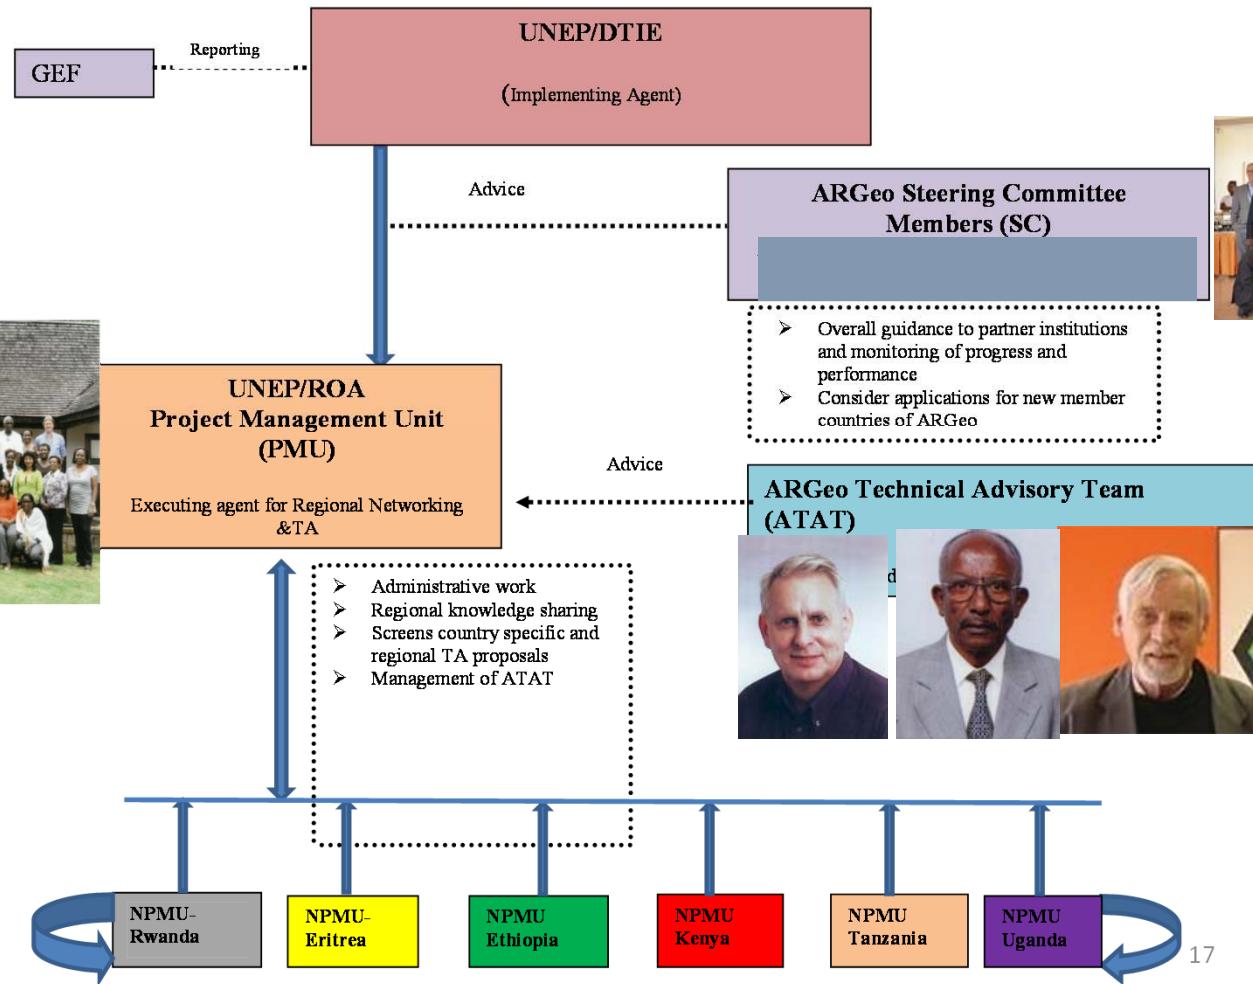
GEF

Reporting

UNEP/DTIE

(Implementing Agent)

Advice

ARGeo Steering Committee Members (SC)

➢ Overall guidance to partner institutions and monitoring of progress and performance
➢ Consider applications for new member countries of ARGeo

UNEP/ROA
Project Management Unit (PMU)

Executing agent for Regional Networking &TA

Advice

ARGeo Technical Advisory Team (ATAT)

d

➢ Administrative work
➢ Regional knowledge sharing
➢ Screens country specific and regional TA proposals
➢ Management of ATAT

NPMU-Rwanda

NPMU-Eritrea

NPMU Ethiopia

NPMU Kenya

NPMU Tanzania

NPMU Uganda

17